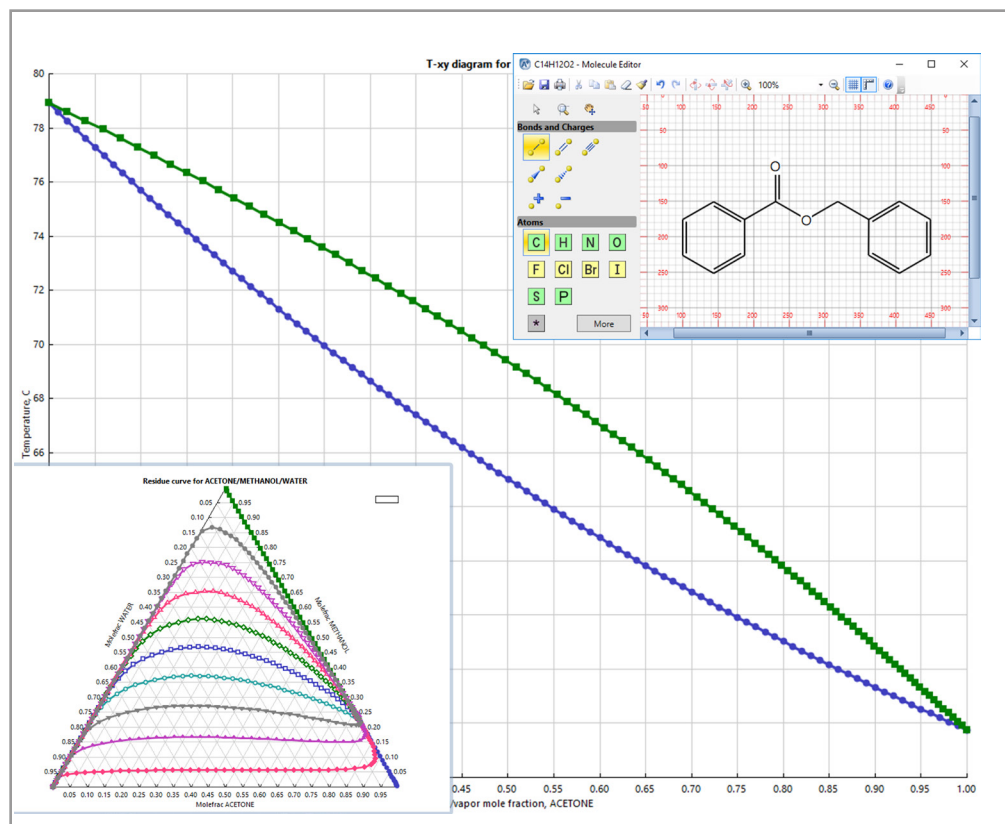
T-xy diagram for

80
78
76
74
72
70
68
66
Temperature, C

C14H12O2 - Molecule Editor
100%
Bonds and Charges
Atoms
C H N O
F Cl Br I
S P
More
50 100 150 200 250 300 350 400 450
50 100 150 200 250 300
O
O

Residue curve for ACETONE/METHANOL/WATER
0.05 0.10 0.15 0.20 0.25 0.30 0.35 0.40 0.45 0.50 0.55 0.60 0.65 0.70 0.75 0.80 0.85 0.90 0.95
Molefrac WATER
0.95 0.90 0.85 0.80 0.75 0.70 0.65 0.60 0.55 0.50 0.45 0.40 0.35 0.30 0.25 0.20 0.15 0.10 0.05
Molefrac METHANOL
0.05 0.10 0.15 0.20 0.25 0.30 0.35 0.40 0.45 0.50 0.55 0.60 0.65 0.70 0.75 0.80 0.85 0.90 0.95
Molefrac ACETONE

/vapor mole fraction, ACETONE
0.45 0.50 0.55 0.60 0.65 0.70 0.75 0.80 0.85 0.90 0.95 1.00